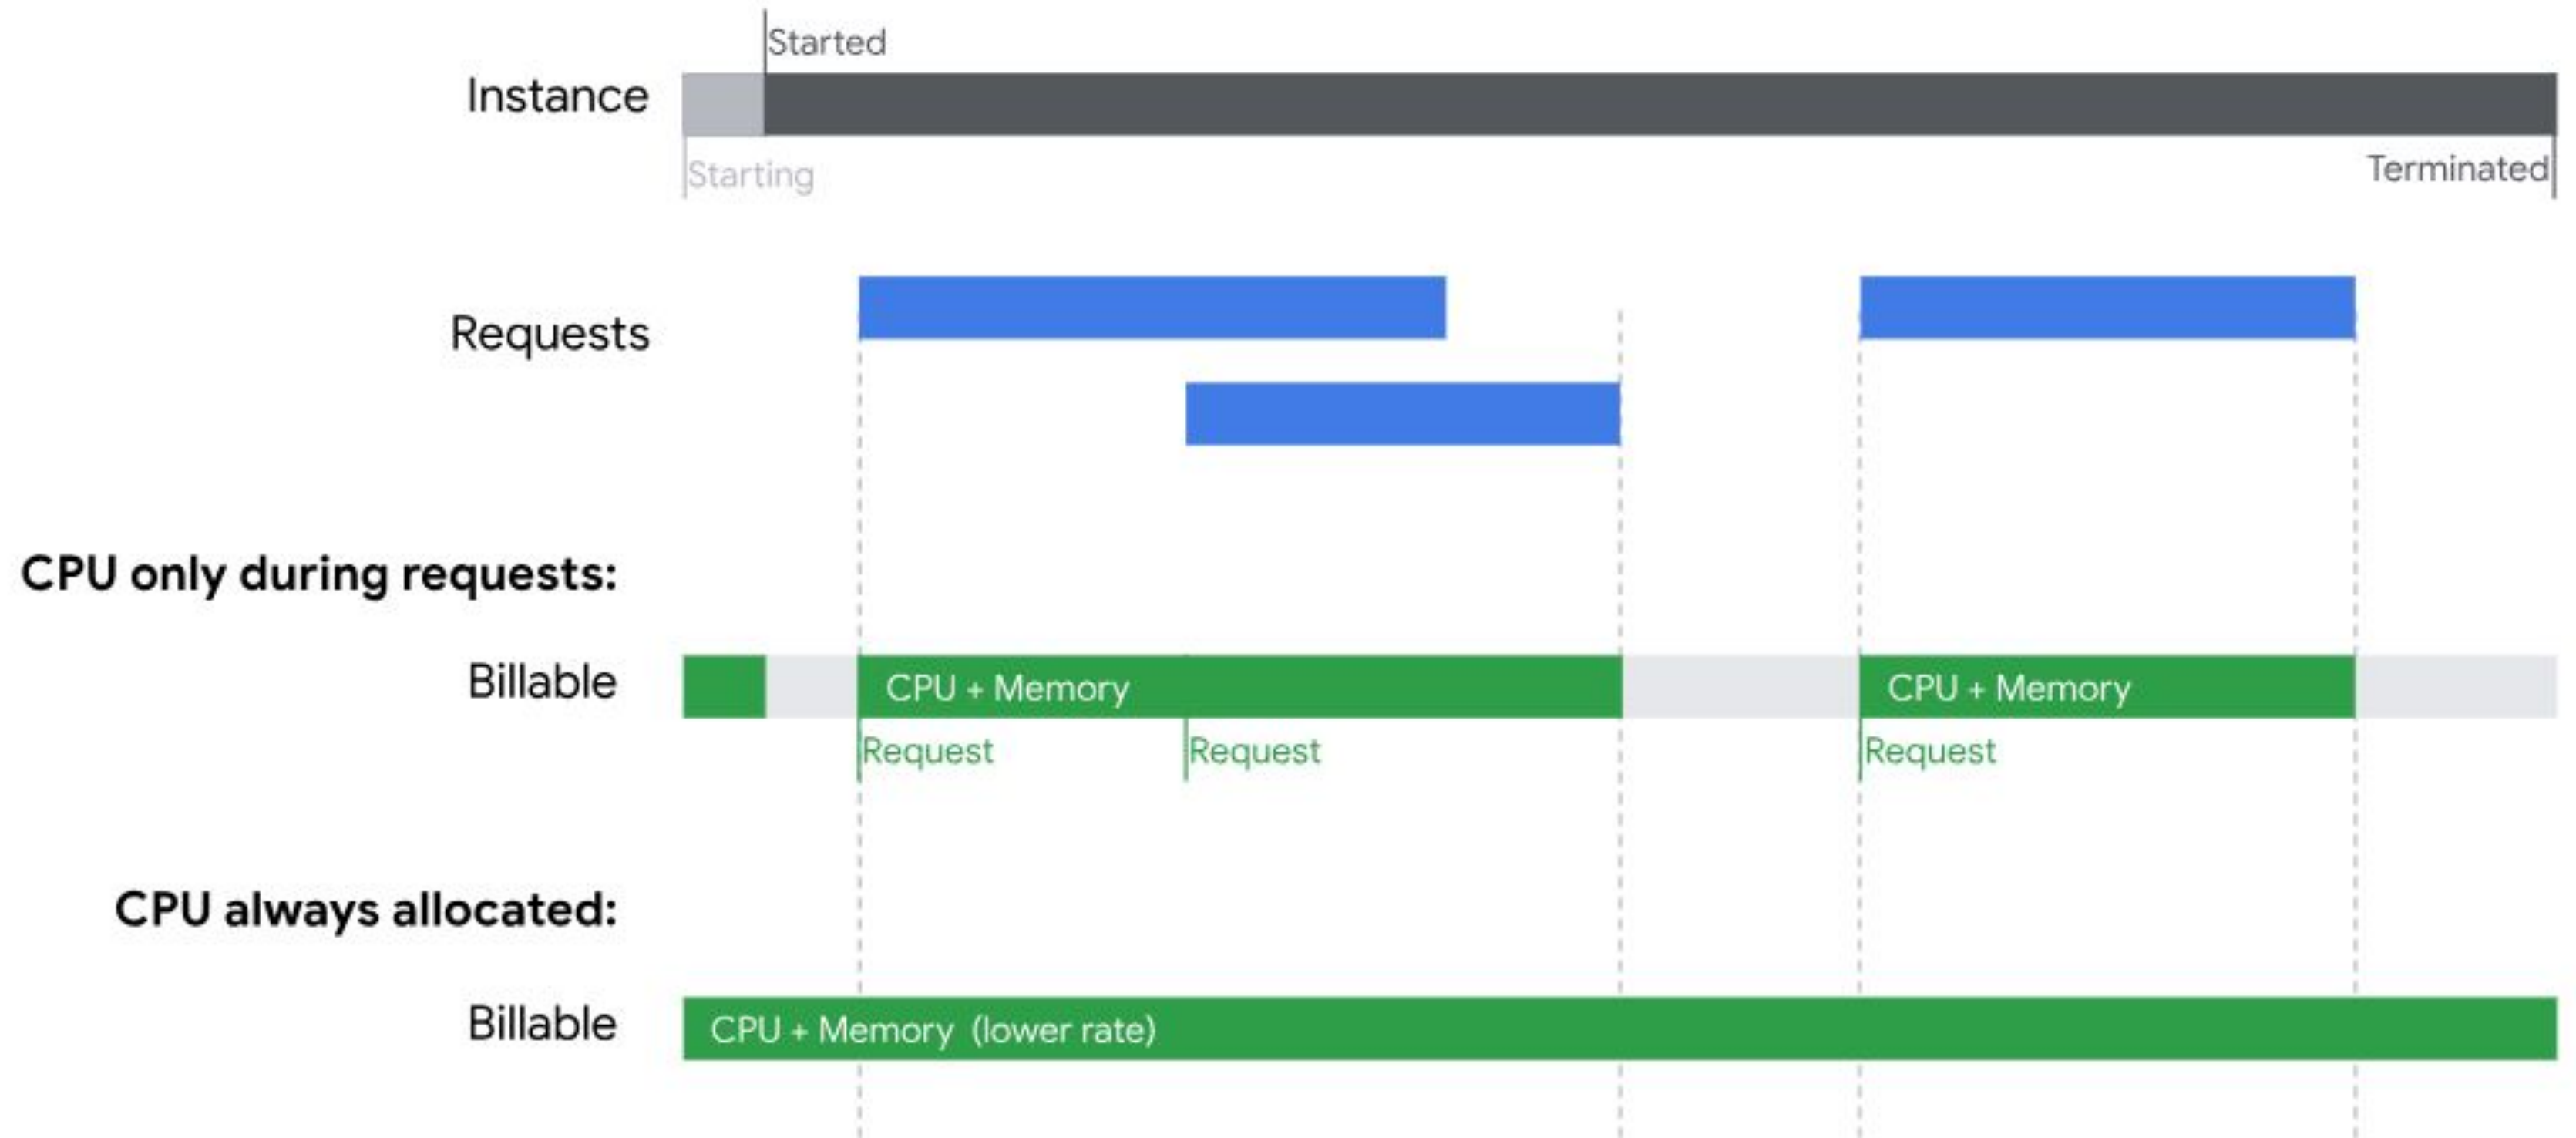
Started

Instance

Starting

Terminated

Requests

CPU only during requests:

Billable

CPU + Memory

CPU + Memory

Request

Request

Request

CPU always allocated:

Billable

CPU + Memory (lower rate)